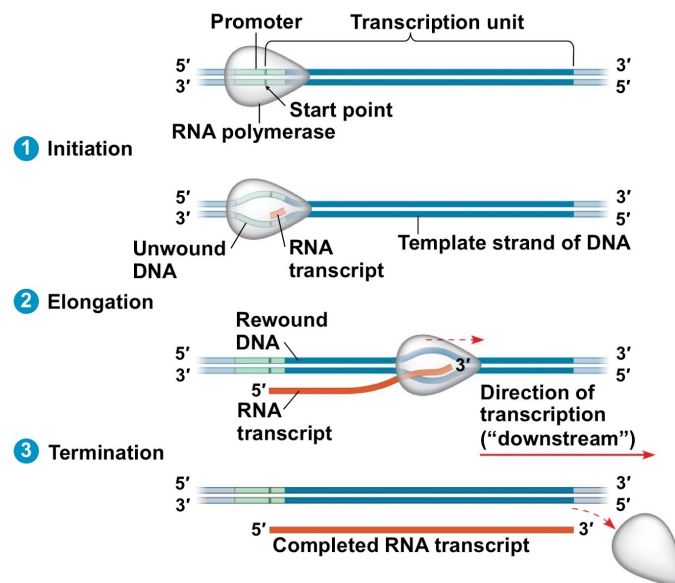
Promoter

Transcription unit

5′
3′

3′
5′

Start point

RNA polymerase

1 Initiation

5′
3′

3′
5′

Unwound DNA

RNA transcript

Template strand of DNA

2 Elongation

Rewound DNA

5′
3′

3′

3′
5′

5′

RNA transcript

Direction of transcription ("downstream")

3 Termination

5′
3′

3′
5′

5′

3′

Completed RNA transcript